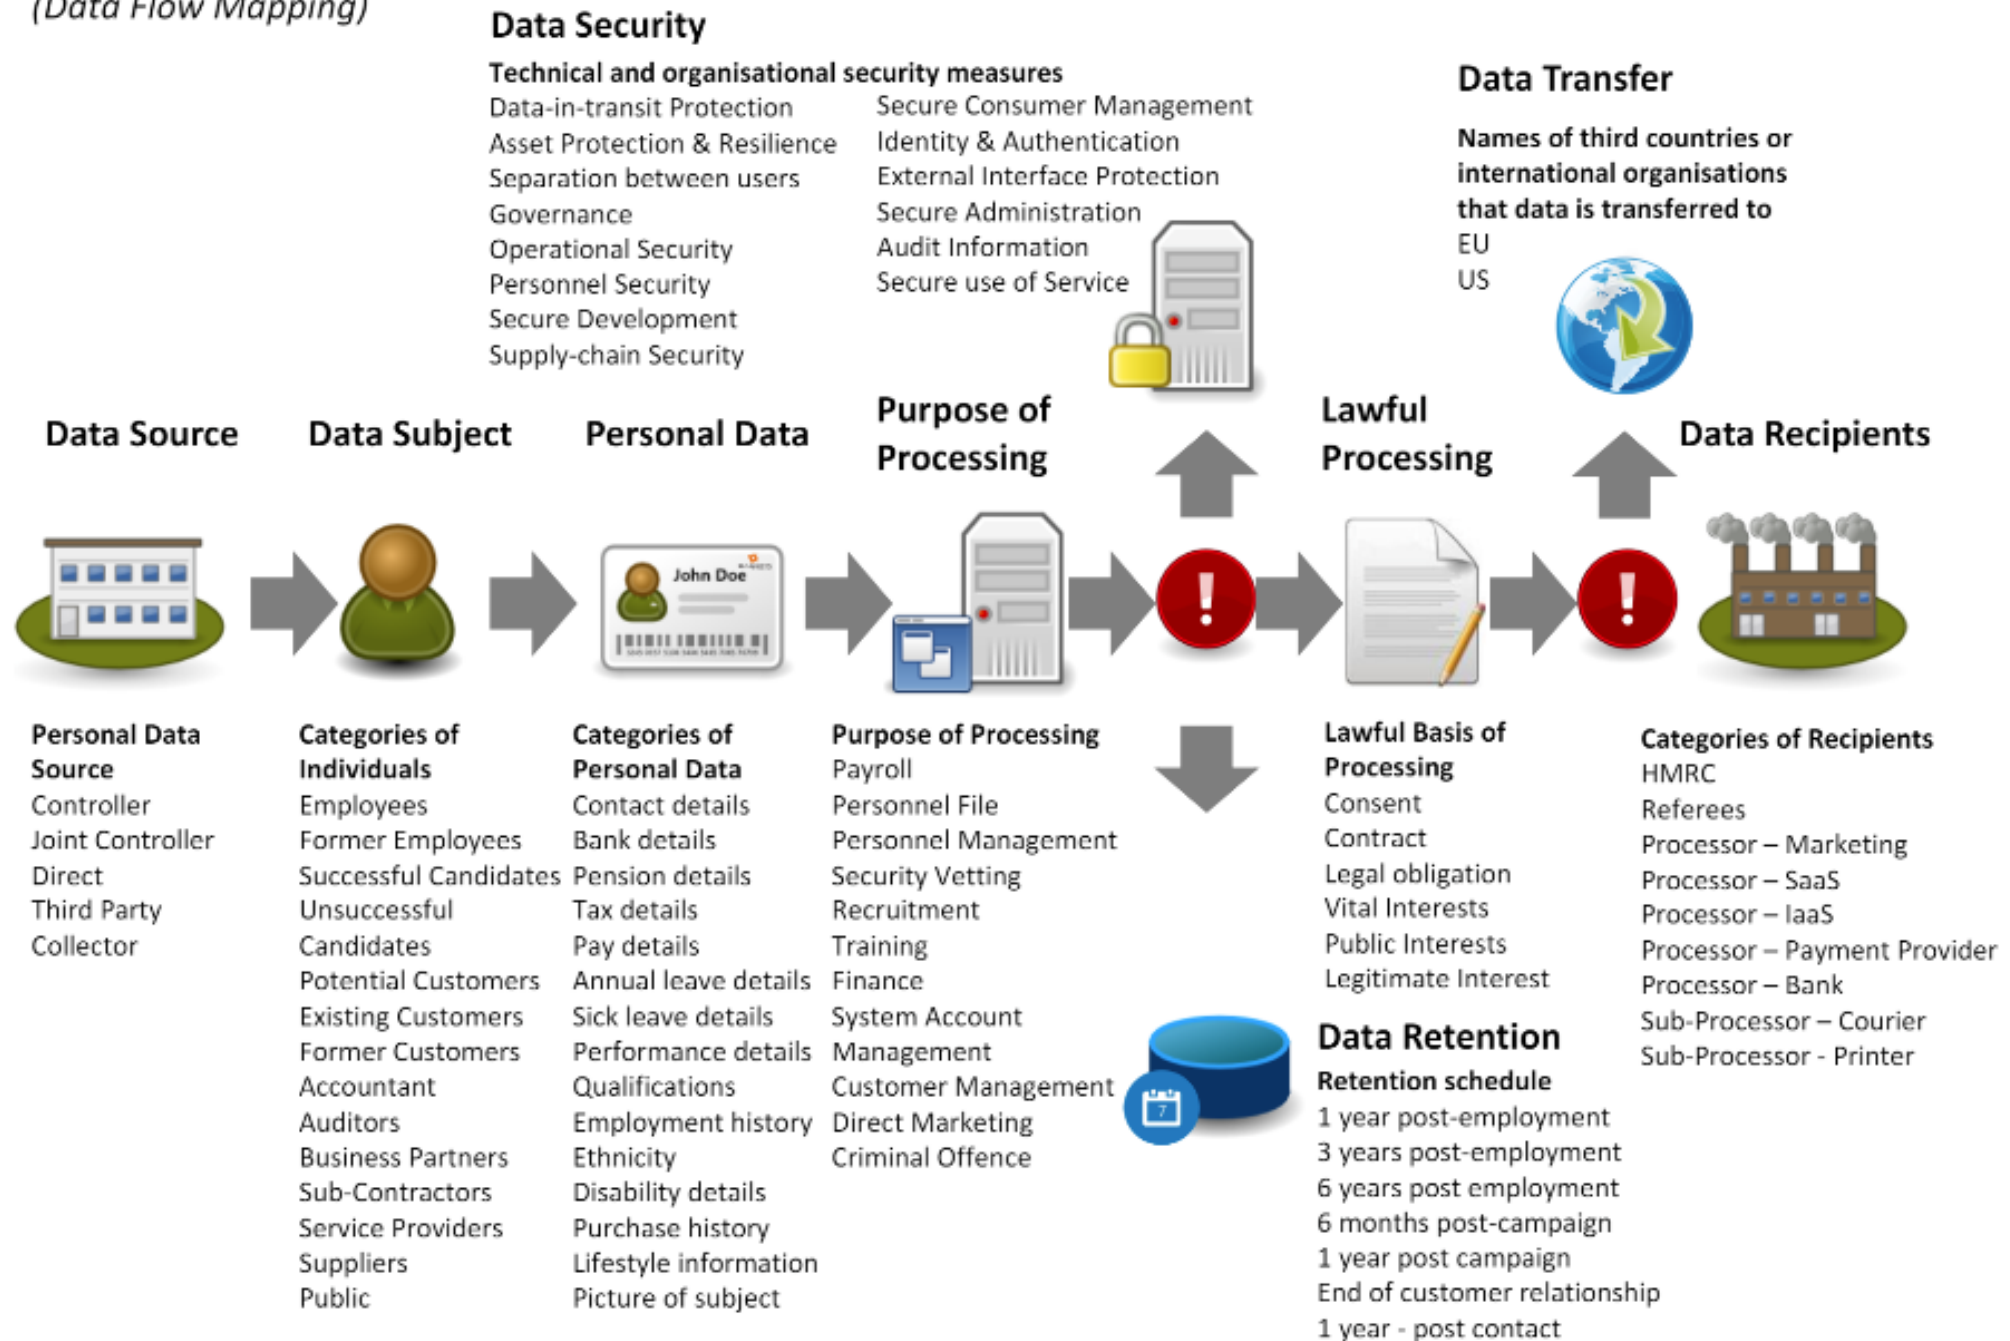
(Data Flow Mapping)

Data Security

Technical and organisational security measures

Data-in-transit Protection
Asset Protection & Resilience
Separation between users
Governance
Operational Security
Personnel Security
Secure Development
Supply-chain Security

Secure Consumer Management
Identity & Authentication
External Interface Protection
Secure Administration
Audit Information
Secure use of Service

Data Transfer

Names of third countries or international organisations that data is transferred to
EU
US

Data Source

Data Subject

Personal Data

Purpose of Processing

Lawful Processing

Data Recipients

John Doe

Personal Data Source
Controller
Joint Controller
Direct
Third Party
Collector

Categories of Individuals
Employees
Former Employees
Successful Candidates
Unsuccessful Candidates
Potential Customers
Existing Customers
Former Customers
Accountant
Auditors
Business Partners
Sub-Contractors
Service Providers
Suppliers
Public

Categories of Personal Data
Contact details
Bank details
Pension details
Tax details
Pay details
Annual leave details
Sick leave details
Performance details
Qualifications
Employment history
Ethnicity
Disability details
Purchase history
Lifestyle information
Picture of subject

Purpose of Processing
Payroll
Personnel File
Personnel Management
Security Vetting
Recruitment
Training
Finance
System Account Management
Customer Management
Direct Marketing
Criminal Offence

Lawful Basis of Processing
Consent
Contract
Legal obligation
Vital Interests
Public Interests
Legitimate Interest

Data Retention

Retention schedule
1 year post-employment
3 years post-employment
6 years post employment
6 months post-campaign
1 year post campaign
End of customer relationship
1 year - post contact

Categories of Recipients
HMRC
Referees
Processor – Marketing
Processor – SaaS
Processor – IaaS
Processor – Payment Provider
Processor – Bank
Sub-Processor – Courier
Sub-Processor - Printer